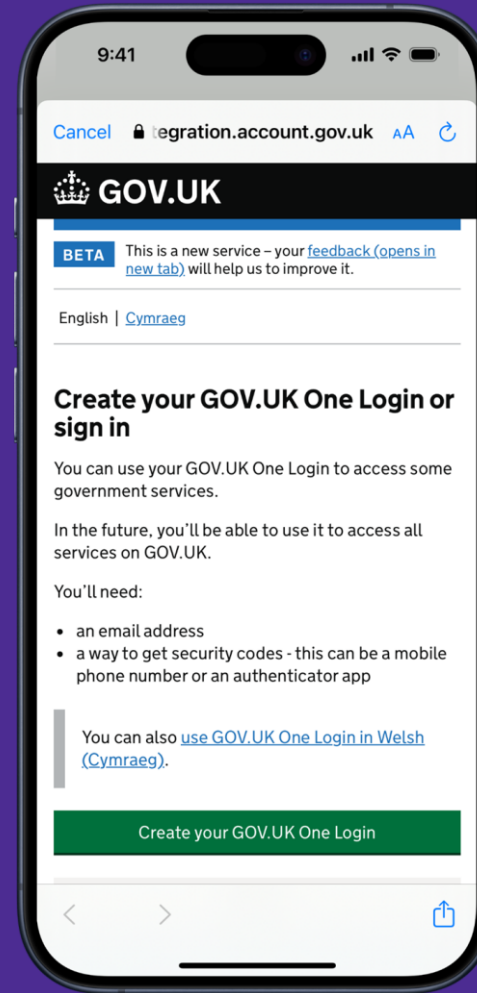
9:41

Cancel tegration.account.gov.uk AA

GOV.UK

BETA This is a new service – your feedback (opens in new tab) will help us to improve it.

English | Cymraeg

Create your GOV.UK One Login or sign in

You can use your GOV.UK One Login to access some government services.

In the future, you'll be able to use it to access all services on GOV.UK.

You'll need:

- an email address
- a way to get security codes - this can be a mobile phone number or an authenticator app

You can also use GOV.UK One Login in Welsh (Cymraeg).

Create your GOV.UK One Login